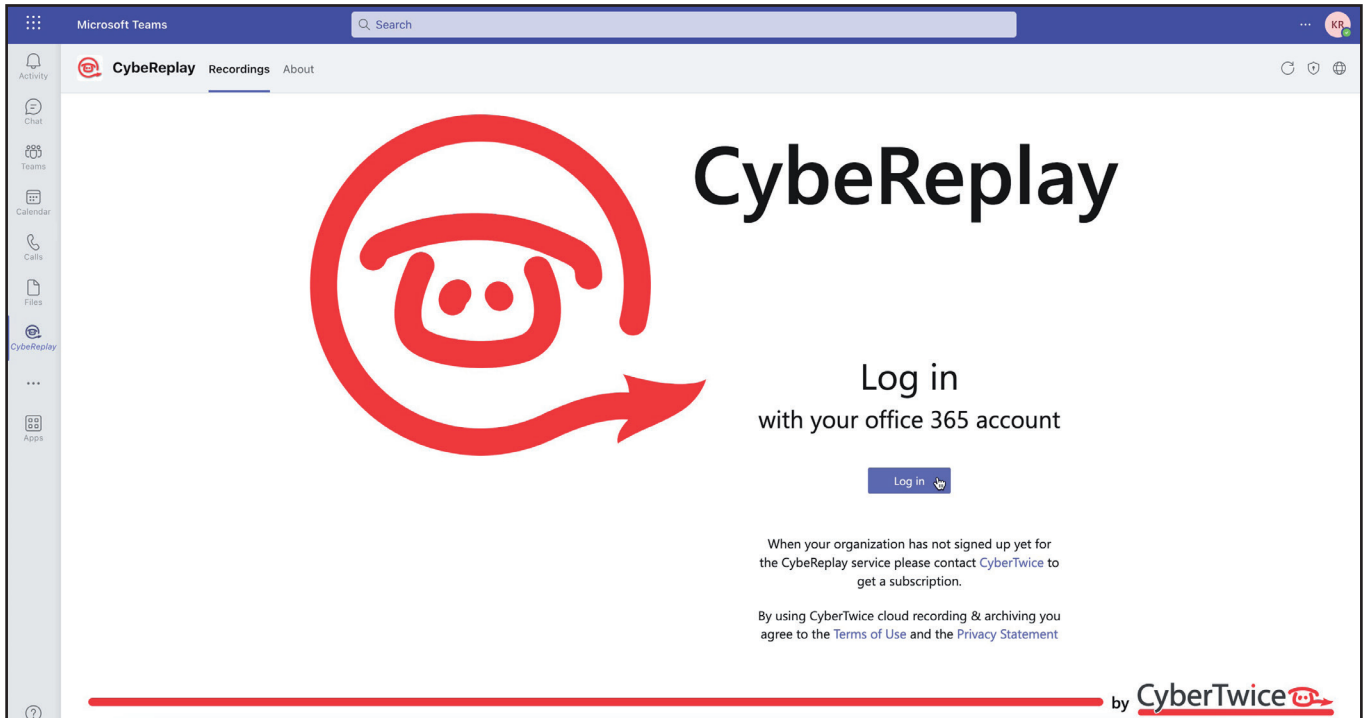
Microsoft Teams

Search

KR

Activity

Chat

Teams

Calendar

Calls

Files

CybeReplay

Apps

CybeReplay Recordings About

CybeReplay

Log in
with your office 365 account

Log in

When your organization has not signed up yet for the CybeReplay service please contact CyberTwice to get a subscription.

By using CyberTwice cloud recording & archiving you agree to the Terms of Use and the Privacy Statement

by CyberTwice